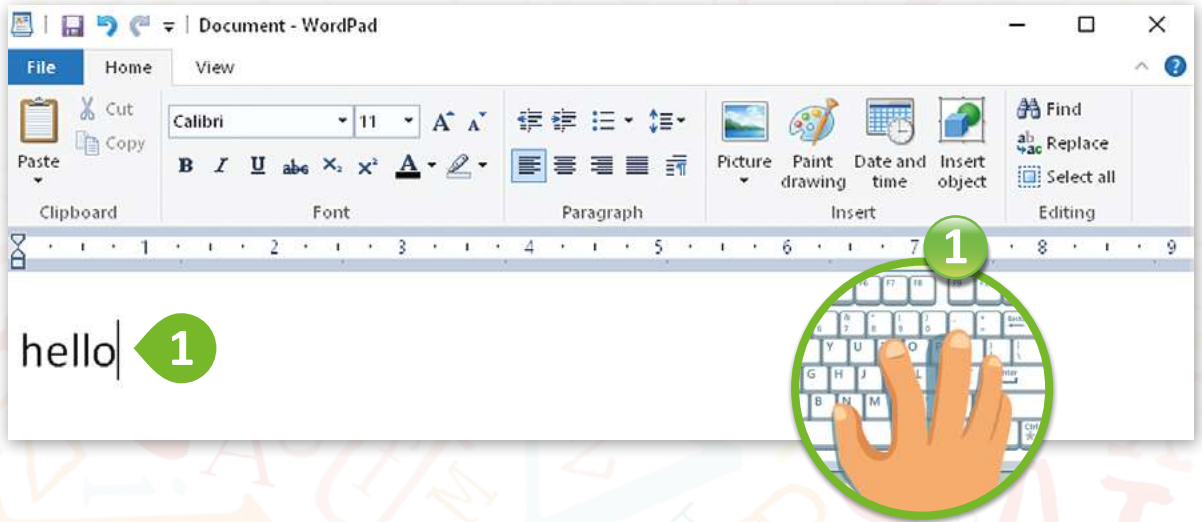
Document - WordPad

File Home View

Paste
Cut
Copy
Clipboard

Calibri 11
Font

Paragraph

Picture
Paint drawing
Date and time
Insert object
Insert

Find
Replace
Select all
Editing

1 2 3 4 5 6 7 8 9

1

hello

1